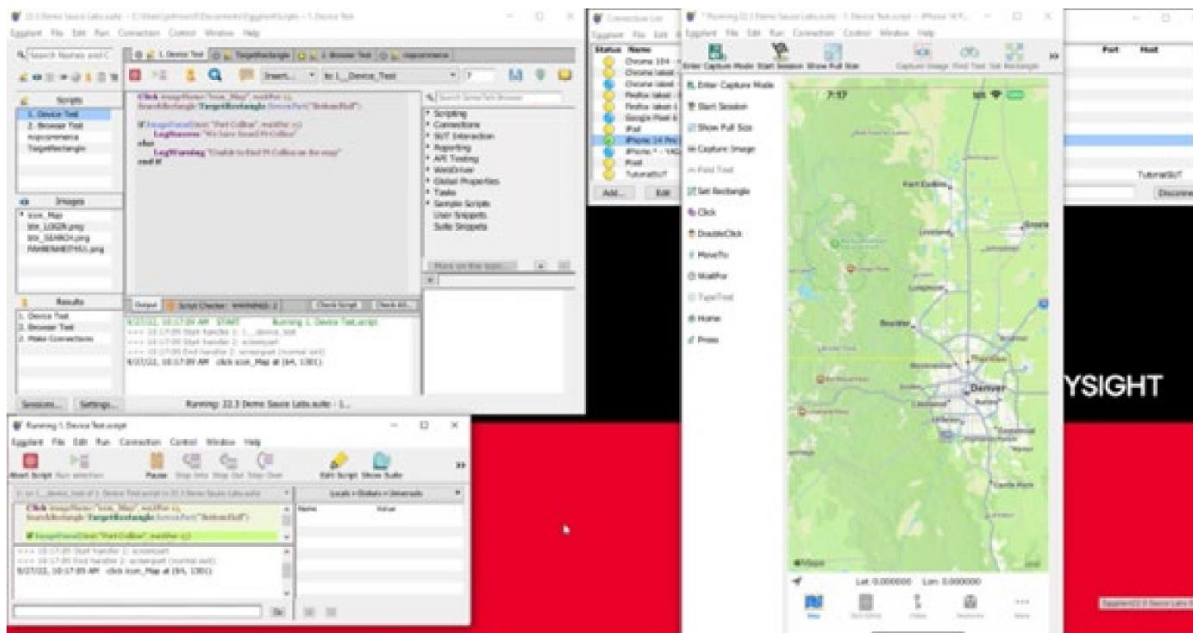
22.3 Demo Sauce Labs.suite - C:\Users\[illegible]\Documents\EggplantScripts - 1. Device Test

Eggplant File Edit Run Connection Control Window Help

Search Names and C

1. Device Test TargetRectangle 2. Browser Test mpcommerce

Scripts
1. Device Test
2. Browser Test
mpcommerce
TargetRectangle

Images
icon_Map
btn_LOGIN.png
btn_SEARCH.png
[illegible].png

Results
1. Device Test
2. Browser Test
2. Make Connections

Insert... In 1__Device_Test

Click (imageName:"icon_Map", waitFor:5)
SearchRectangle TargetRectangle (ScreenPart("BottomHalf")
if ImageFound(text:"Fort Collins", waitFor:10)
LogSuccess "We have found Ft Collins"
else
LogWarning "Unable to find Ft Collins on the map"
end if

Search SenseTalk Browser
Scripting
Connections
SUT Interaction
Reporting
API Testing
WebDriver
Global Properties
Tasks
Sample Scripts
User Snippets
Suite Snippets

More on this topic...

Output Script Checker WARNINGS: 2 Check Script Check All...

9/27/22, 10:17:09 AM START Running 1. Device Test.script
<<< 10:17:09 Start handler 1: 1__device_test
<<< 10:17:09 Start handler 2: screenpart
<<< 10:17:09 End handler 2: screenpart (normal exit)
9/27/22, 10:17:09 AM click icon_Map at (64, 1301)

Sessions... Settings... Running: 22.3 Demo Sauce Labs.suite - 1...

Connection List
Eggplant File Edit
Status Name
Chrome 104 -
Chrome latest
Chrome latest
Firefox latest
Firefox latest
Google Pixel 6
iPad
iPhone 14 Pro
iPhone * - VKD
Pixel
TutorialSUT
Add... Edit

* Running 22.3 Demo Sauce Labs - 1. Device Test.script - iPhone 14 P...
Eggplant File Edit Run Connection Control Window Help
Enter Capture Mode Start Session Show Full Size Capture Image Find Text Set Rectangle

Enter Capture Mode
Start Session
Show Full Size
Capture Image
Find Text
Set Rectangle
Click
DoubleClick
MoveTo
WaitFor
TypeText
Home
Press

7:17
Fort Collins
Greeley
Loveland
Boulder
Denver
Aurora
Castle Rock
Maps
Lat: 0.000000 Lon: 0.000000
Map

Port Host
TutorialSUT
Disconne
YSIGHT

Running 1. Device Test.script
Eggplant File Edit Run Connection Control Window Help
Abort Script Run selection Pause Step Into Step Out Step Over Edit Script Show Suite
1: in 1__device_test of 1. Device Test.script in 22.3 Demo Sauce Labs.suite
Locals + Globals + Universals
Name Value
Click (imageName:"icon_Map", waitFor:5)
SearchRectangle TargetRectangle (ScreenPart("BottomHalf")
if ImageFound(text:"Fort Collins", waitFor:10)
<<< 10:17:09 Start handler 2: screenpart
<<< 10:17:09 End handler 2: screenpart (normal exit)
9/27/22, 10:17:09 AM click icon_Map at (64, 1301)
Do

Eggplant 22.3 Device Labs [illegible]